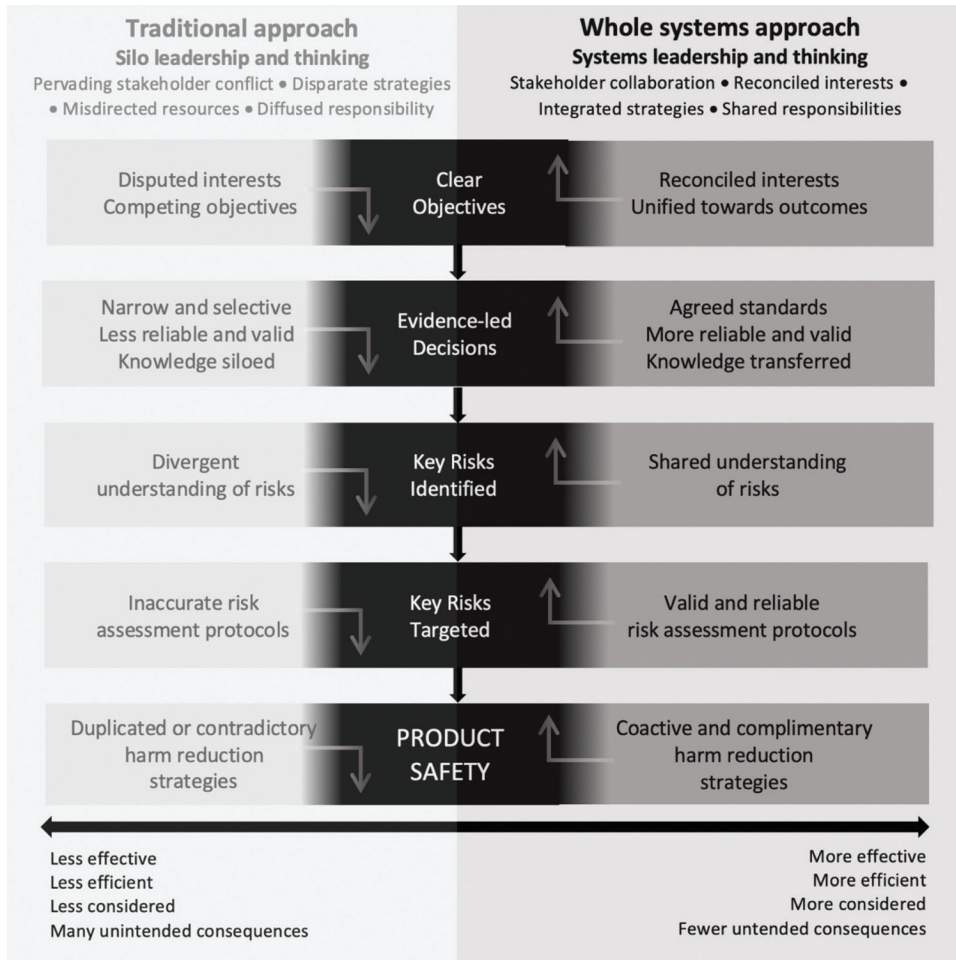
Traditional approach
Silo leadership and thinking
Pervading stakeholder conflict • Disparate strategies • Misdirected resources • Diffused responsibility

Whole systems approach
Systems leadership and thinking
Stakeholder collaboration • Reconciled interests • Integrated strategies • Shared responsibilities

Disputed interests
Competing objectives

Clear Objectives

Reconciled interests
Unified towards outcomes

Narrow and selective
Less reliable and valid
Knowledge siloed

Evidence-led Decisions

Agreed standards
More reliable and valid
Knowledge transferred

Divergent understanding of risks

Key Risks Identified

Shared understanding of risks

Inaccurate risk assessment protocols

Key Risks Targeted

Valid and reliable risk assessment protocols

Duplicated or contradictory harm reduction strategies

PRODUCT SAFETY

Coactive and complimentary harm reduction strategies

Less effective
Less efficient
Less considered
Many unintended consequences

More effective
More efficient
More considered
Fewer untended consequences